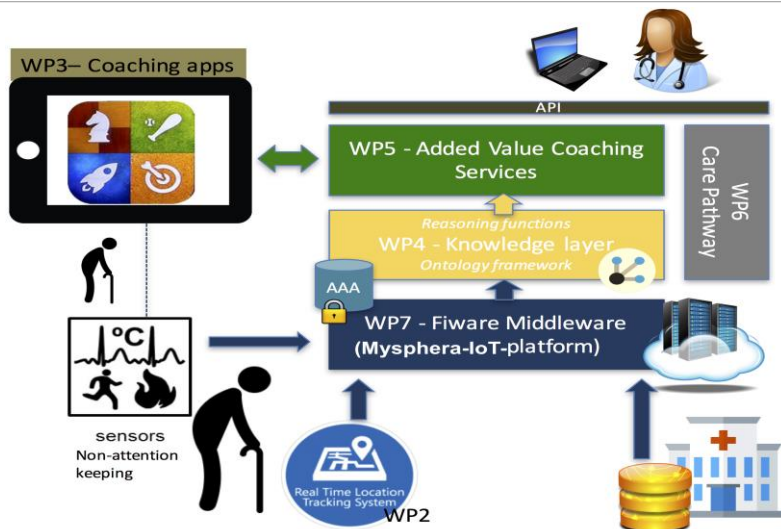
WP3– Coaching apps

API

WP5 - Added Value Coaching Services

WP6 Care Pathway

Reasoning functions
WP4 - Knowledge layer
Ontology framework

AAA

WP7 - Fiware Middleware
(Mysphera-IoT-platform)

°C

sensors
Non-attention keeping

Real Time Location Tracking System

WP2